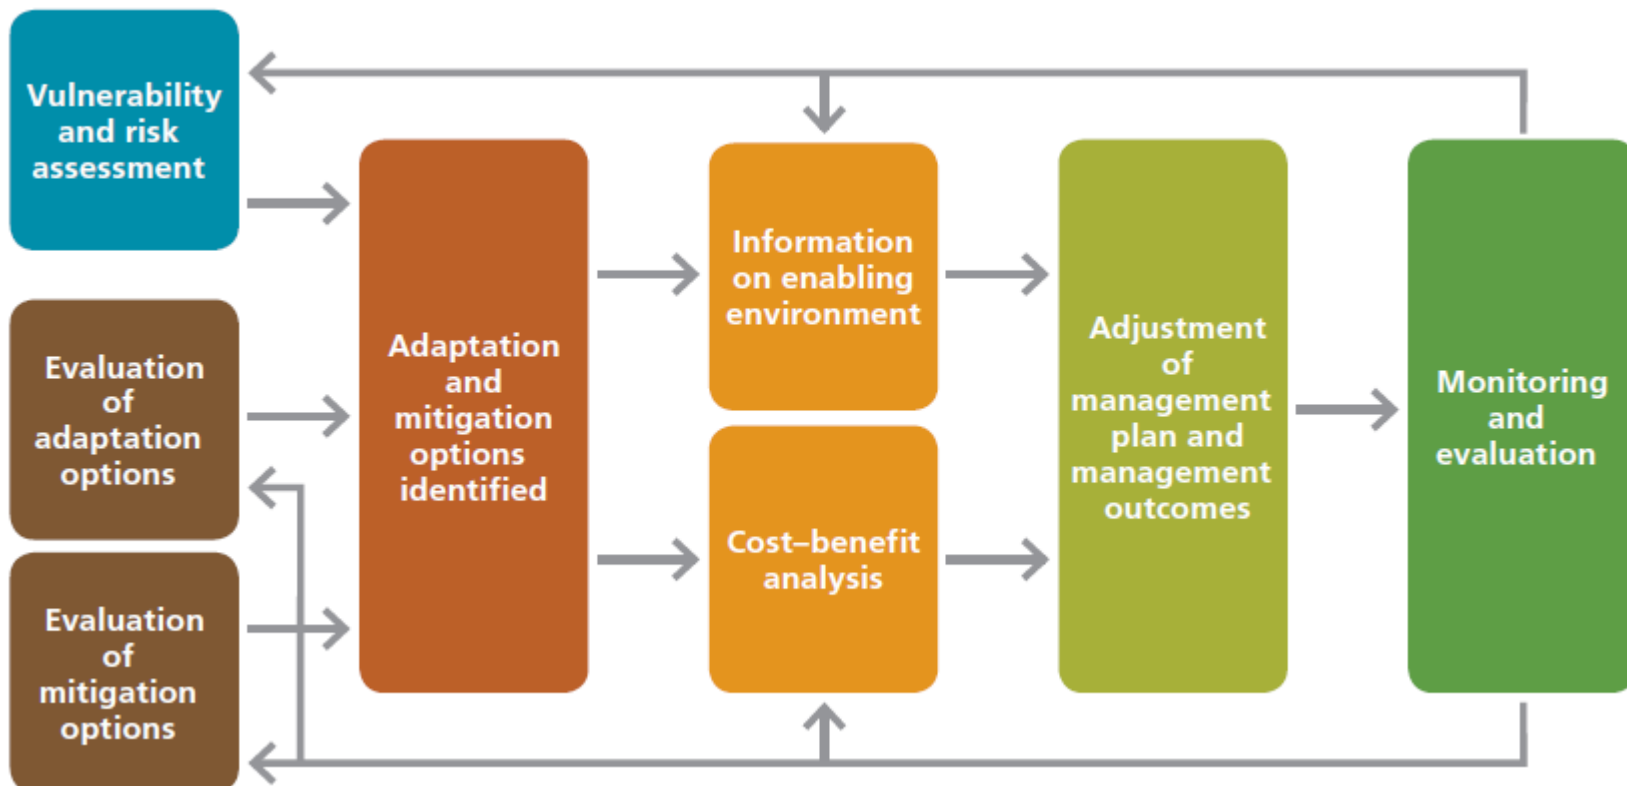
Vulnerability and risk assessment

Evaluation of adaptation options

Evaluation of mitigation options

Adaptation and mitigation options identified

Information on enabling environment

Cost–benefit analysis

Adjustment of management plan and management outcomes

Monitoring and evaluation